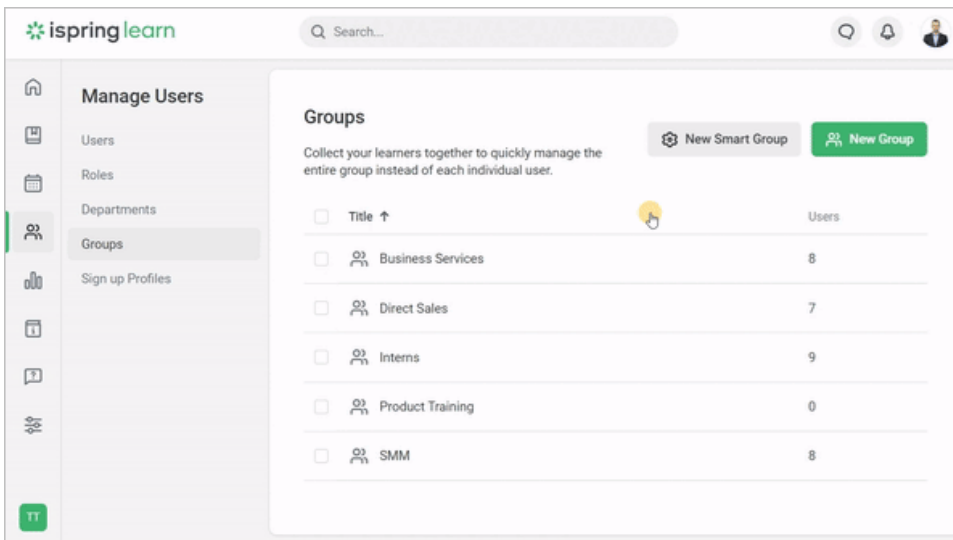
ispring learn

Search...

Manage Users

Users

Roles

Departments

Groups

Sign up Profiles

TT

Groups

Collect your learners together to quickly manage the entire group instead of each individual user.

New Smart Group

New Group

| Title ↑ | Users |
|---|---|
| Business Services | 8 |
| Direct Sales | 7 |
| Interns | 9 |
| Product Training | 0 |
| SMM | 8 |